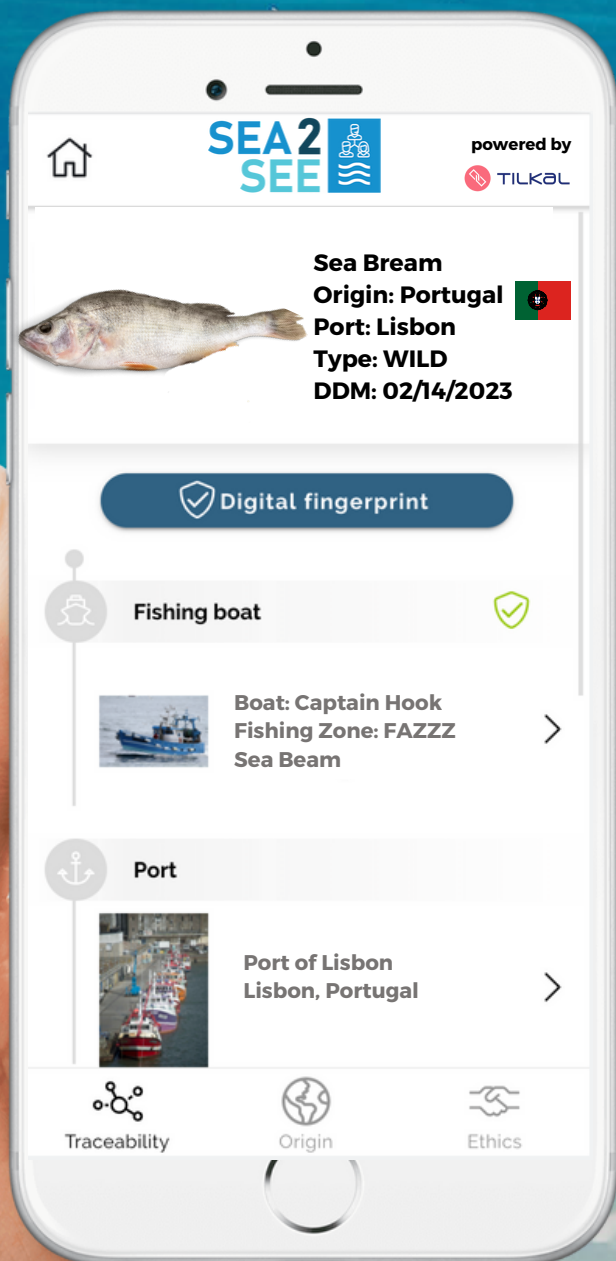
SEA 2 SEE

powered by
TILKAL

Sea Bream
Origin: Portugal
Port: Lisbon
Type: WILD
DDM: 02/14/2023

Digital fingerprint

Fishing boat

Boat: Captain Hook
Fishing Zone: FAZZZ
Sea Beam

Port

Port of Lisbon
Lisbon, Portugal

Traceability
Origin
Ethics